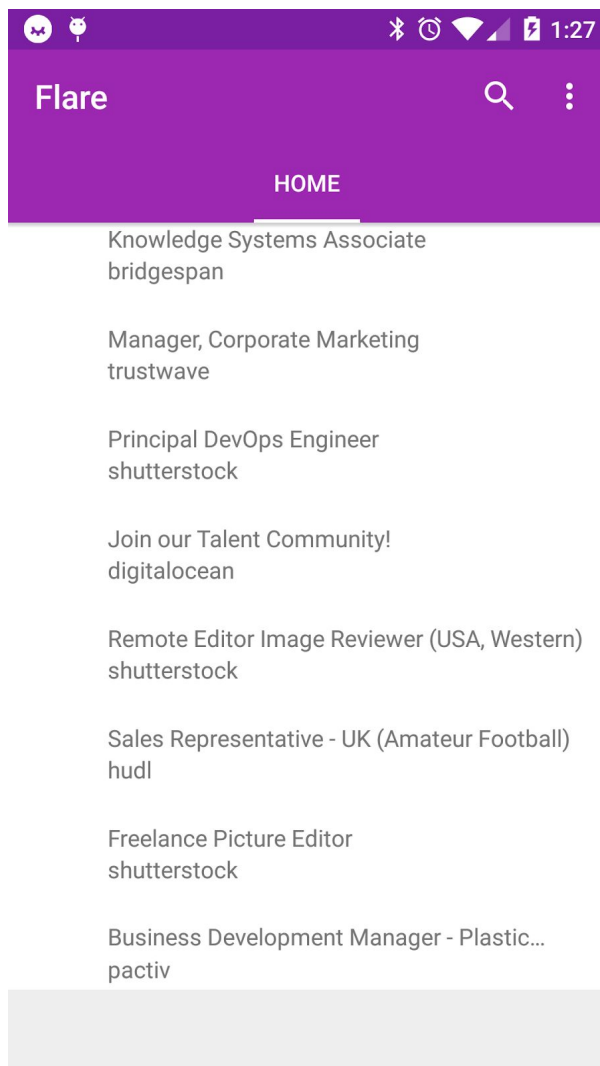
1:27

Flare

HOME

Knowledge Systems Associate
bridgespan

Manager, Corporate Marketing
trustwave

Principal DevOps Engineer
shutterstock

Join our Talent Community!
digitalocean

Remote Editor Image Reviewer (USA, Western)
shutterstock

Sales Representative - UK (Amateur Football)
hudl

Freelance Picture Editor
shutterstock

Business Development Manager - Plastic...
pactiv